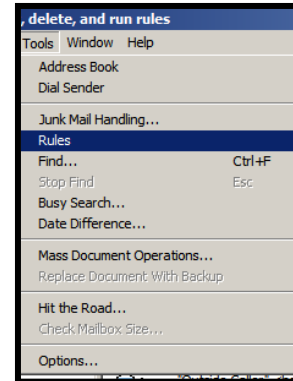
, delete, and run rules

Tools Window Help

Address Book
Dial Sender

Junk Mail Handling...
Rules
Find... Ctrl+F
Stop Find Esc
Busy Search...
Date Difference...

Mass Document Operations...
Replace Document With Backup

Hit the Road...
Check Mailbox Size...

Options...